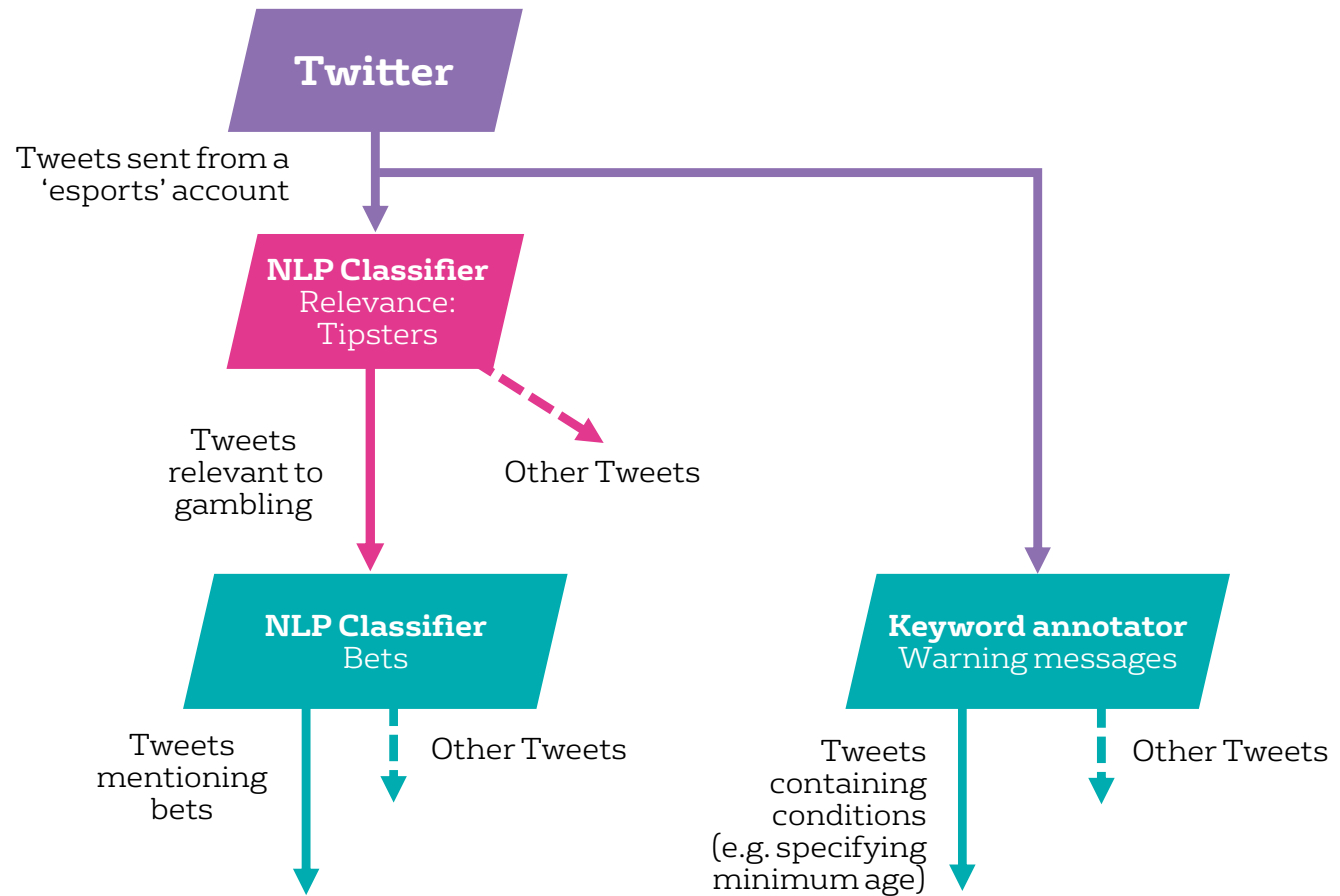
Twitter

Tweets sent from a 'esports' account

NLP Classifier
Relevance: Tipsters

Tweets relevant to gambling

Other Tweets

NLP Classifier
Bets

Tweets mentioning bets

Other Tweets

Keyword annotator
Warning messages

Tweets containing conditions (e.g. specifying minimum age)

Other Tweets